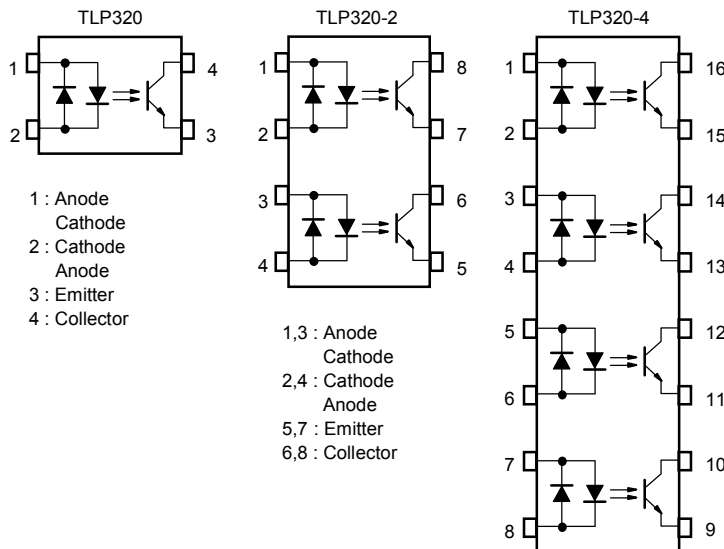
TLP320

1
2
4
3

1 : Anode
Cathode
2 : Cathode
Anode
3 : Emitter
4 : Collector

TLP320-2

1
2
3
4
8
7
6
5

1,3 : Anode
Cathode
2,4 : Cathode
Anode
5,7 : Emitter
6,8 : Collector

TLP320-4

1
2
3
4
5
6
7
8
16
15
14
13
12
11
10
9